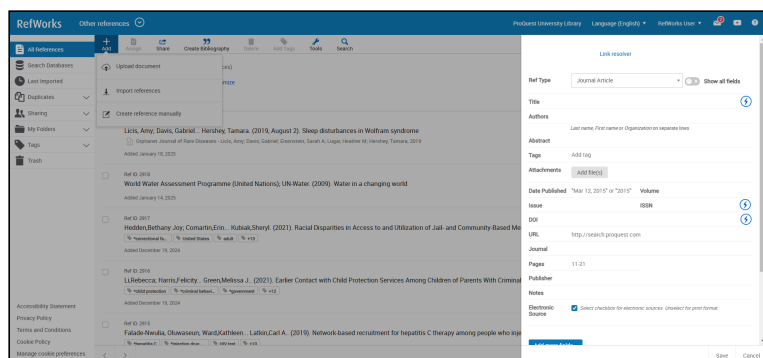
RefWorks Other references

ProQuest University Library Language (English) RefWorks User

All References
Search Databases
Last Imported
Duplicates
Sharing
My Folders
Tags
Trash

Add Assign Share Create Bibliography Delete Add Tags Tools Search

Upload document
Import references
Create reference manually

Licis, Amy; Davis, Gabriel... Hershey, Tamara. (2019, August 2). Sleep disturbances in Wolfram syndrome
Orphanet Journal of Rare Diseases - Licis, Amy; Davis, Gabriel; Eisenstein, Sarah A; Lugar, Heather M; Hershey, Tamara. 2019
Added January 10, 2025

Ref ID: 2018
World Water Assessment Programme (United Nations); UN-Water. (2009). Water in a changing world
Added January 14, 2025

Ref ID: 2017
Hedden,Bethany Joy; Comartin,Erin... Kubiak,Sheryl. (2021). Racial Disparities in Access to and Utilization of Jail- and Community-Based M
correctional fa... United States adult +13
Added December 19, 2024

Ref ID: 2016
Li,Rebecca; Harris,Felicity... Green,Melissa J.. (2021). Earlier Contact with Child Protection Services Among Children of Parents With Criminal
child protection criminal behavi... government +12
Added December 19, 2024

Ref ID: 2015
Falade-Nwulia, Oluwaseun; Ward,Kathleen... Latkin,Carl A.. (2019). Network-based recruitment for hepatitis C therapy among people who inje
Hepatitis C injection drug... HIV test +13

Accessibility Statement
Privacy Policy
Terms and Conditions
Cookie Policy
Manage cookie preferences

Link resolver

Ref Type Journal Article Show all fields
Title
Authors
Last name, First name or Organization on separate lines
Abstract
Tags Add tag
Attachments Add file(s)
Date Published "Mar 12, 2015" or "2015" Volume
Issue ISSN
DOI
URL http://search.proquest.com
Journal
Pages 11-21
Publisher
Notes
Electronic Source Select checkbox for electronic sources. Unselect for print format.

Save Cancel